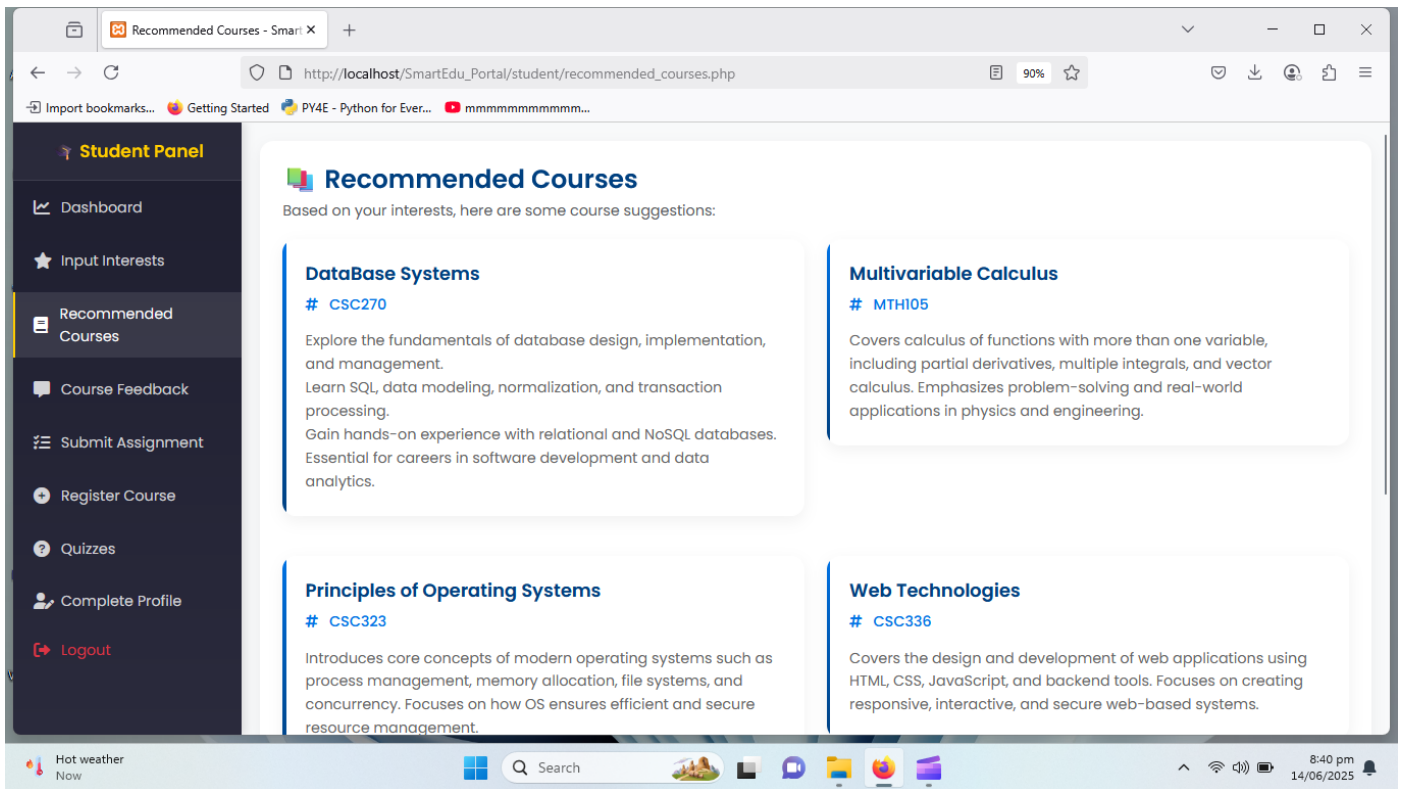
Recommended Courses - Smart ×

http://localhost/SmartEdu_Portal/student/recommended_courses.php

90%

Import bookmarks... Getting Started PY4E - Python for Ever... mmmmmmmmmmm...

Student Panel

Dashboard

Input Interests

Recommended Courses

Course Feedback

Submit Assignment

Register Course

Quizzes

Complete Profile

Logout

Recommended Courses

Based on your interests, here are some course suggestions:

DataBase Systems

# CSC270

Explore the fundamentals of database design, implementation, and management.
Learn SQL, data modeling, normalization, and transaction processing.
Gain hands-on experience with relational and NoSQL databases.
Essential for careers in software development and data analytics.

Multivariable Calculus

# MTH105

Covers calculus of functions with more than one variable, including partial derivatives, multiple integrals, and vector calculus. Emphasizes problem-solving and real-world applications in physics and engineering.

Principles of Operating Systems

# CSC323

Introduces core concepts of modern operating systems such as process management, memory allocation, file systems, and concurrency. Focuses on how OS ensures efficient and secure resource management.

Web Technologies

# CSC336

Covers the design and development of web applications using HTML, CSS, JavaScript, and backend tools. Focuses on creating responsive, interactive, and secure web-based systems.

Hot weather
Now

Search

8:40 pm
14/06/2025